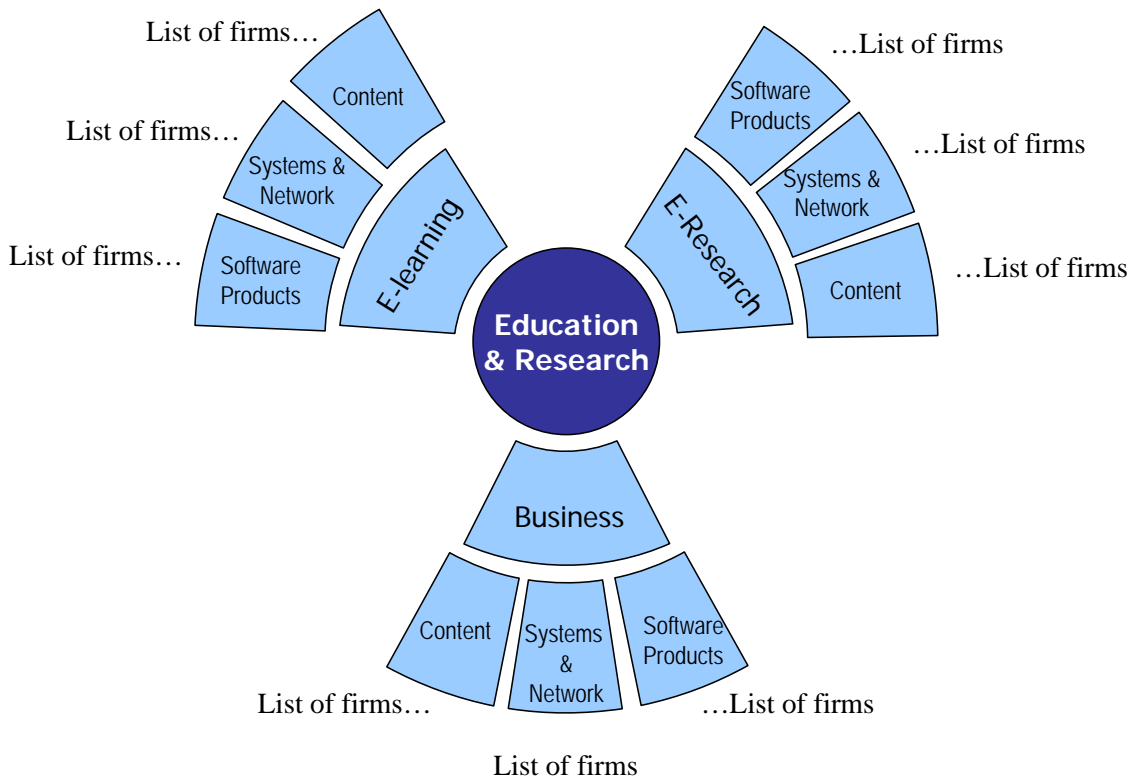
Education & Research

E-learning

List of firms…
Content

List of firms…
Systems & Network

List of firms…
Software Products

E-Research

Software Products
…List of firms

Systems & Network
…List of firms

Content
…List of firms

Business

Content
List of firms…

Systems & Network
List of firms

Software Products
…List of firms